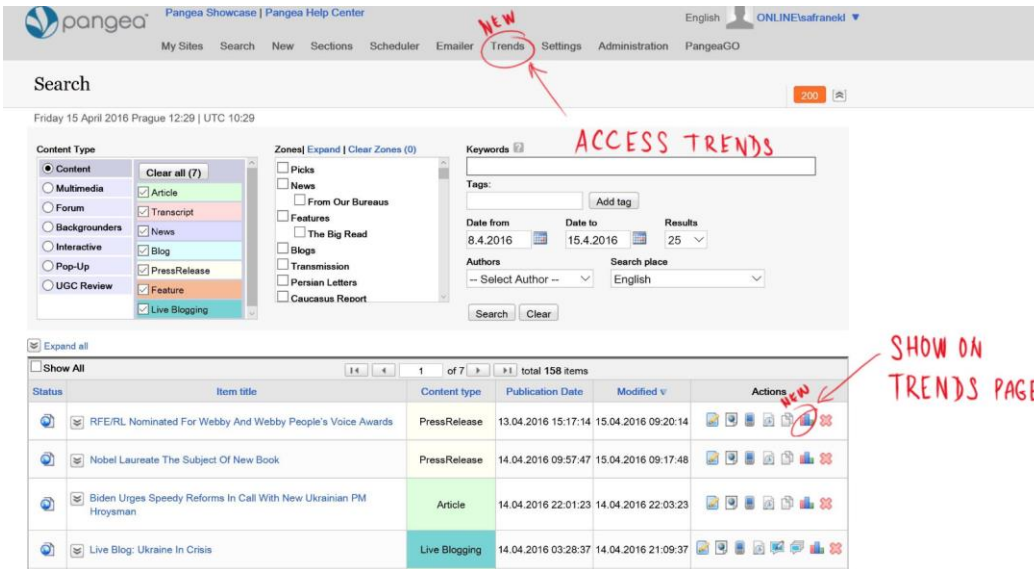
pangea

Pangea Showcase | Pangea Help Center

English ONLINE\safranekl

My Sites Search New Sections Scheduler Emailer Trends Settings Administration PangeaGO

NEW

Search

200

Friday 15 April 2016 Prague 12:29 | UTC 10:29

ACCESS TRENDS

Content Type

Content
Multimedia
Forum
Backgrounders
Interactive
Pop-Up
UGC Review

Clear all (7)

Article
Transcript
News
Blog
PressRelease
Feature
Live Blogging

Zones| Expand | Clear Zones (0)

Picks
News
From Our Bureaus
Features
The Big Read
Blogs
Transmission
Persian Letters
Caucasus Report

Keywords

Tags:

Add tag

Date from
8.4.2016

Date to
15.4.2016

Results
25

Authors
-- Select Author --

Search place
English

Search Clear

Expand all

Show All

1 of 7 total 158 items

SHOW ON TRENDS PAGE

NEW

| Status | Item title | Content type | Publication Date | Modified | Actions |
|---|---|---|---|---|---|
| | RFE/RL Nominated For Webby And Webby People's Voice Awards | PressRelease | 13.04.2016 15:17:14 | 15.04.2016 09:20:14 | |
| | Nobel Laureate The Subject Of New Book | PressRelease | 14.04.2016 09:57:47 | 15.04.2016 09:17:48 | |
| | Biden Urges Speedy Reforms In Call With New Ukrainian PM Hroysman | Article | 14.04.2016 22:01:23 | 14.04.2016 22:03:23 | |
| | Live Blog: Ukraine In Crisis | Live Blogging | 14.04.2016 03:28:37 | 14.04.2016 21:09:37 | |